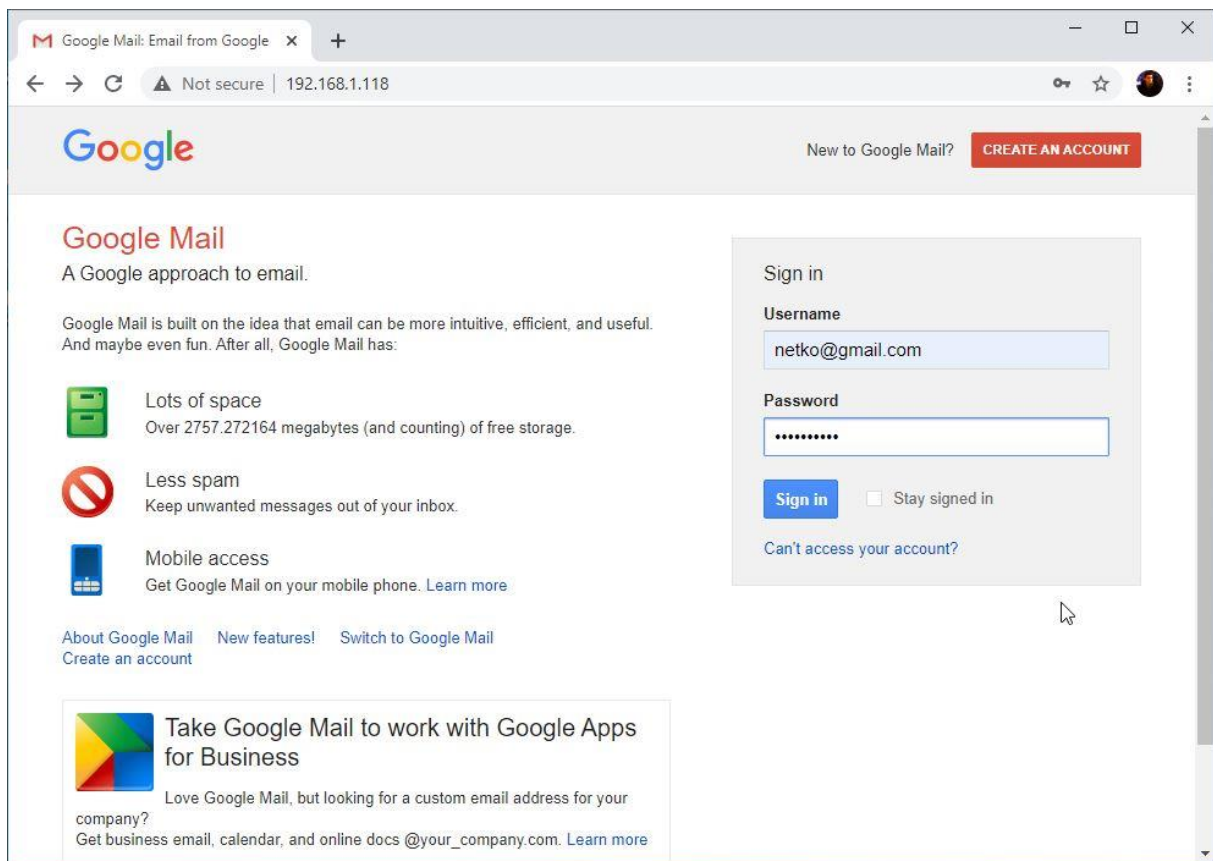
Google Mail: Email from Google ×

Not secure | 192.168.1.118

Google

New to Google Mail? CREATE AN ACCOUNT

Google Mail

A Google approach to email.

Google Mail is built on the idea that email can be more intuitive, efficient, and useful. And maybe even fun. After all, Google Mail has:

Lots of space
Over 2757.272164 megabytes (and counting) of free storage.

Less spam
Keep unwanted messages out of your inbox.

Mobile access
Get Google Mail on your mobile phone. Learn more

About Google Mail New features! Switch to Google Mail
Create an account

Take Google Mail to work with Google Apps for Business

Love Google Mail, but looking for a custom email address for your company?
Get business email, calendar, and online docs @your_company.com. Learn more

Sign in

Username

netko@gmail.com

Password

••••••••••

Sign in Stay signed in

Can't access your account?